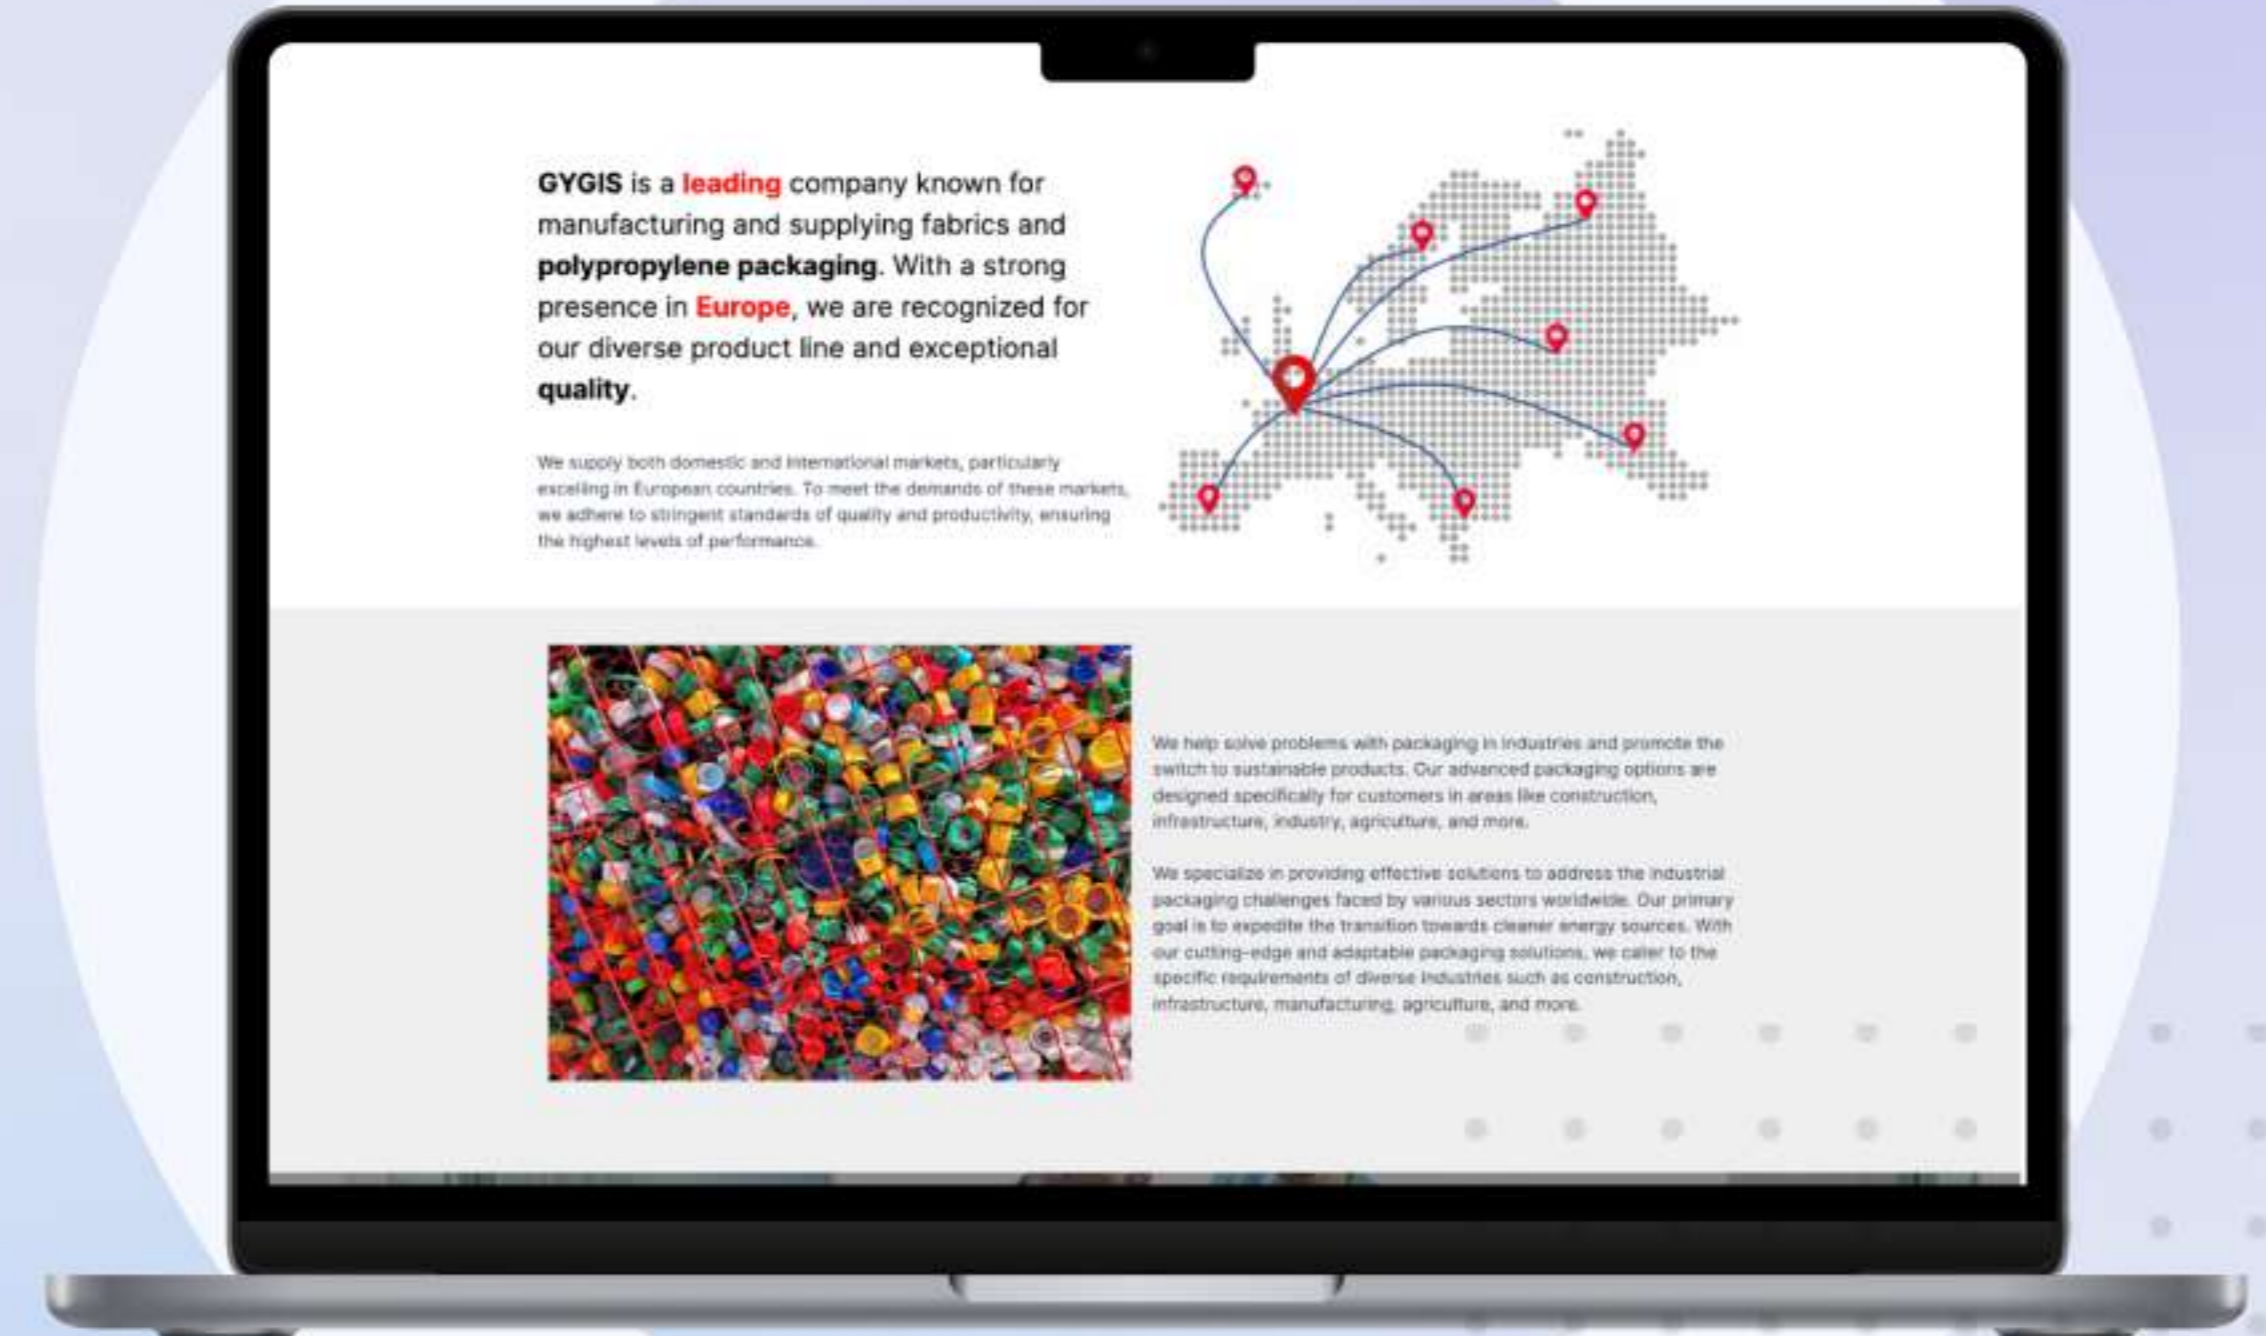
GYGIS is a leading company known for manufacturing and supplying fabrics and polypropylene packaging. With a strong presence in Europe, we are recognized for our diverse product line and exceptional quality.

We supply both domestic and international markets, particularly excelling in European countries. To meet the demands of these markets, we adhere to stringent standards of quality and productivity, ensuring the highest levels of performance.

We help solve problems with packaging in industries and promote the switch to sustainable products. Our advanced packaging options are designed specifically for customers in areas like construction, infrastructure, industry, agriculture, and more.

We specialize in providing effective solutions to address the industrial packaging challenges faced by various sectors worldwide. Our primary goal is to expedite the transition towards cleaner energy sources. With our cutting-edge and adaptable packaging solutions, we cater to the specific requirements of diverse industries such as construction, infrastructure, manufacturing, agriculture, and more.